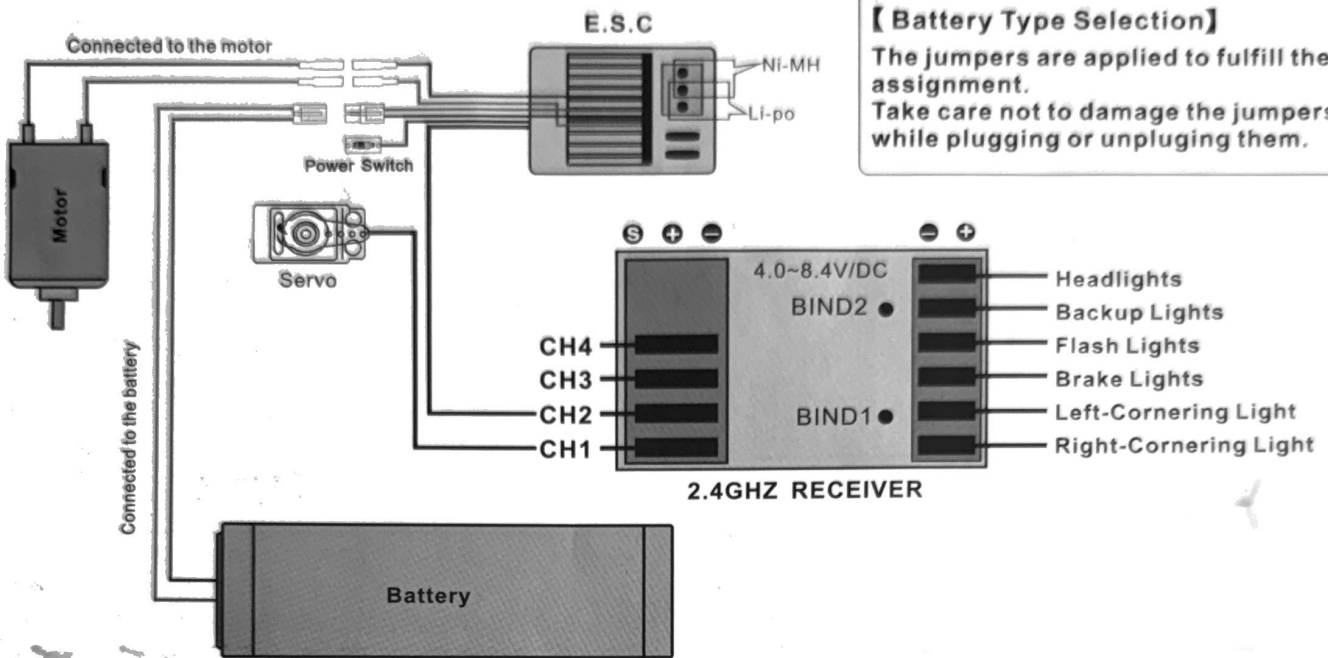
Connected to the motor

E.S.C

Ni-MH

Li-po

Power Switch

【Battery Type Selection】

The jumpers are applied to fulfill the assignment.
Take care not to damage the jumpers while plugging or unpluging them.

Motor

Servo

S + −

− +

4.0~8.4V/DC

BIND2

BIND1

CH4
CH3
CH2
CH1

Headlights
Backup Lights
Flash Lights
Brake Lights
Left-Cornering Light
Right-Cornering Light

2.4GHZ RECEIVER

Connected to the battery

Battery